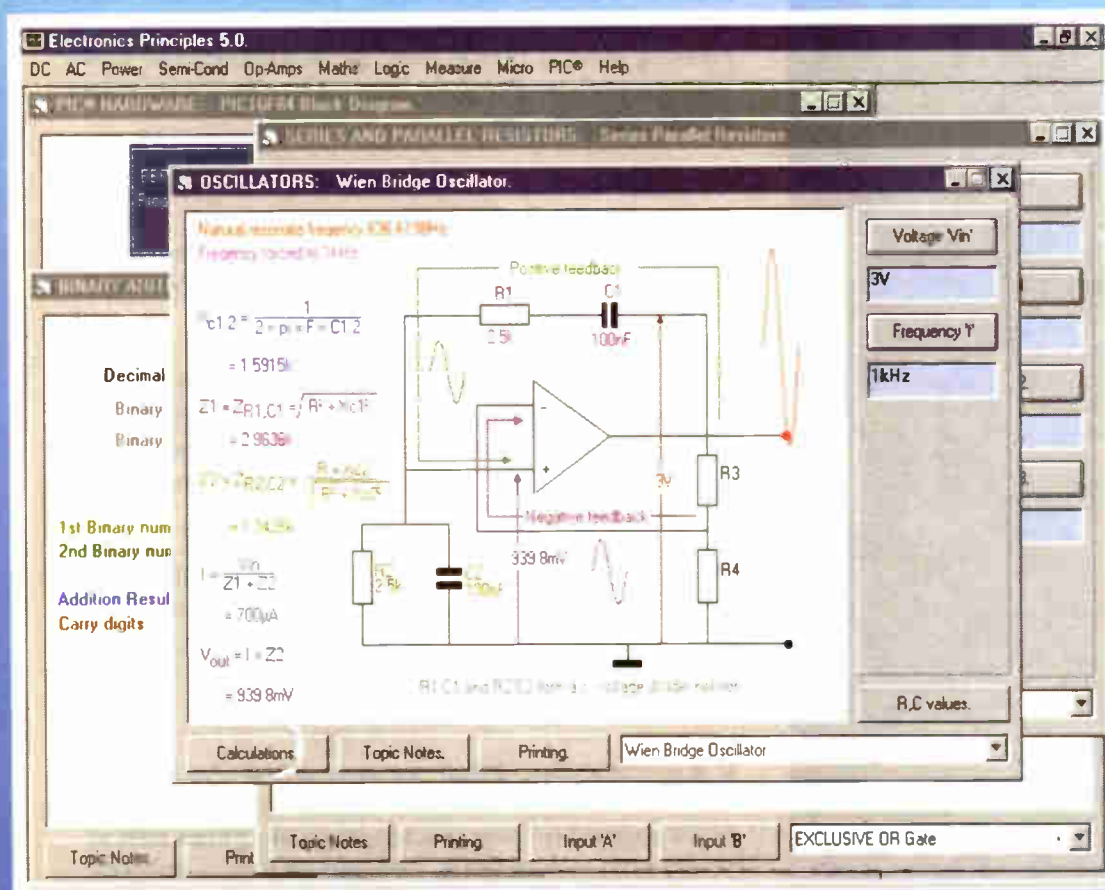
Electronics Principles 5.0.

DC AC Power Semi-Cond Op-Amps Maths Logic Measure Micro PIC® Help

PIC® HARDWARE: PIC16F84 Block Diagram.

SERIES AND PARALLEL RESISTORS: Series Parallel Resistors.

OSCILLATORS: Wien Bridge Oscillator.

Natural resonate frequency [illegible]

Frequency locked to 1kHz

Positive feedback

R1 C1

2.5k 100nF

$X_{c1,2} = \frac{1}{2 \times pi \times F \times C1,2}$

= 1.5915k

$Z1 = Z_{R1,C1} = \sqrt{R^2 + Xc1^2}$

= 2.9636k

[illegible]

= 1.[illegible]k

$I = \frac{Vin}{Z1 + Z2}$

= 700µA

$V_{out} = I \times Z2$

= 939.8mV

3V

R3

Negative feedback

339.8mV

R4

R2 2.5k

C2 100nF

R1,C1 and R2,C2 form a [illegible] voltage divider network

Voltage 'Vin'

3V

Frequency 'f'

1kHz

R,C values.

Calculations.

Topic Notes.

Printing.

Wien Bridge Oscillator

BINARY ADD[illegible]

Decimal

Binary

Binary

1st Binary num

2nd Binary nu

Addition Resul

Carry digits

Topic Notes

Print

Topic Notes

Printing

Input 'A'

Input 'B'

EXCLUSIVE OR Gate